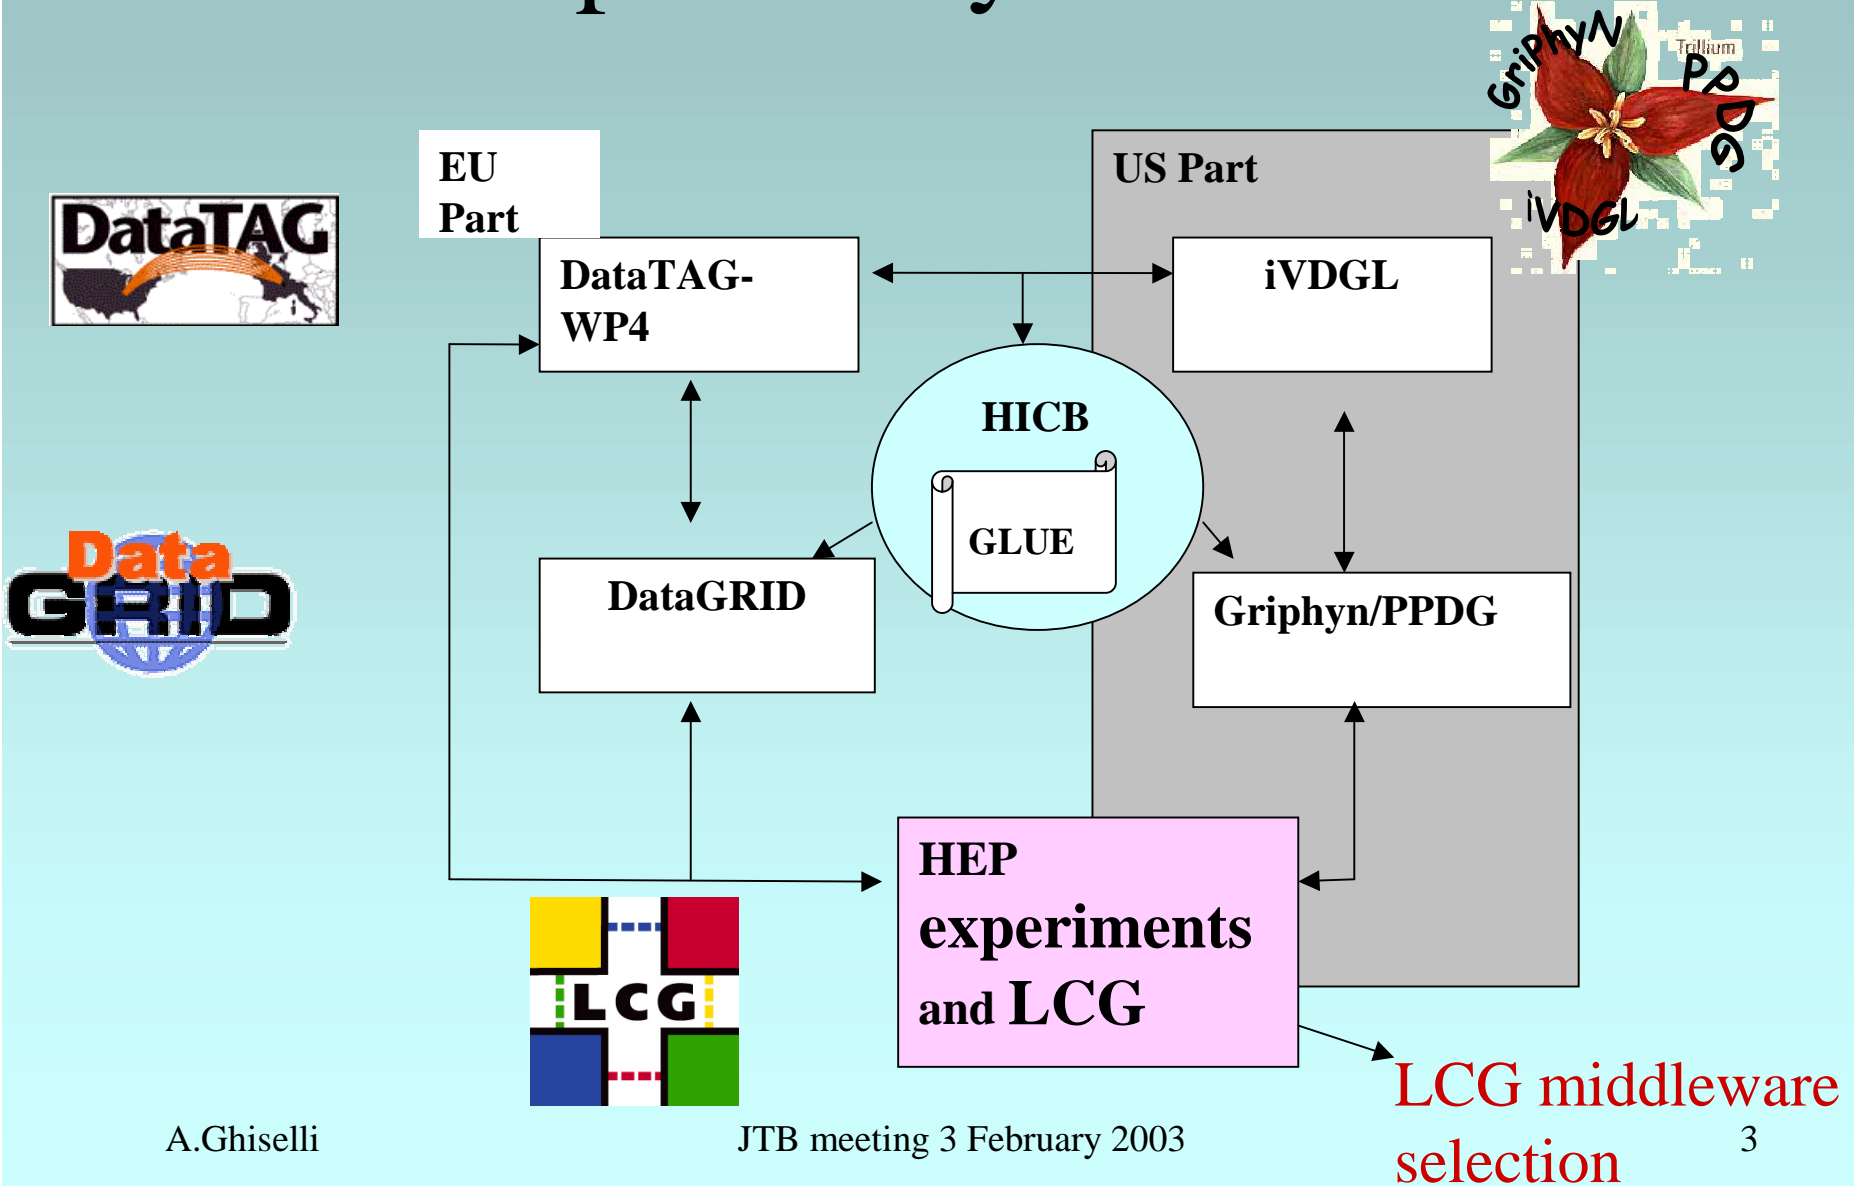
DataTAG

Data GRID

EU Part

DataTAG-WP4

US Part

iVDGL

GriPhyN PPDG iVDGL Trillium

HICB

GLUE

DataGRID

Griphyn/PPDG

HEP experiments and LCG

LCG

LCG middleware selection

A.Ghiselli

JTB meeting 3 February 2003

3